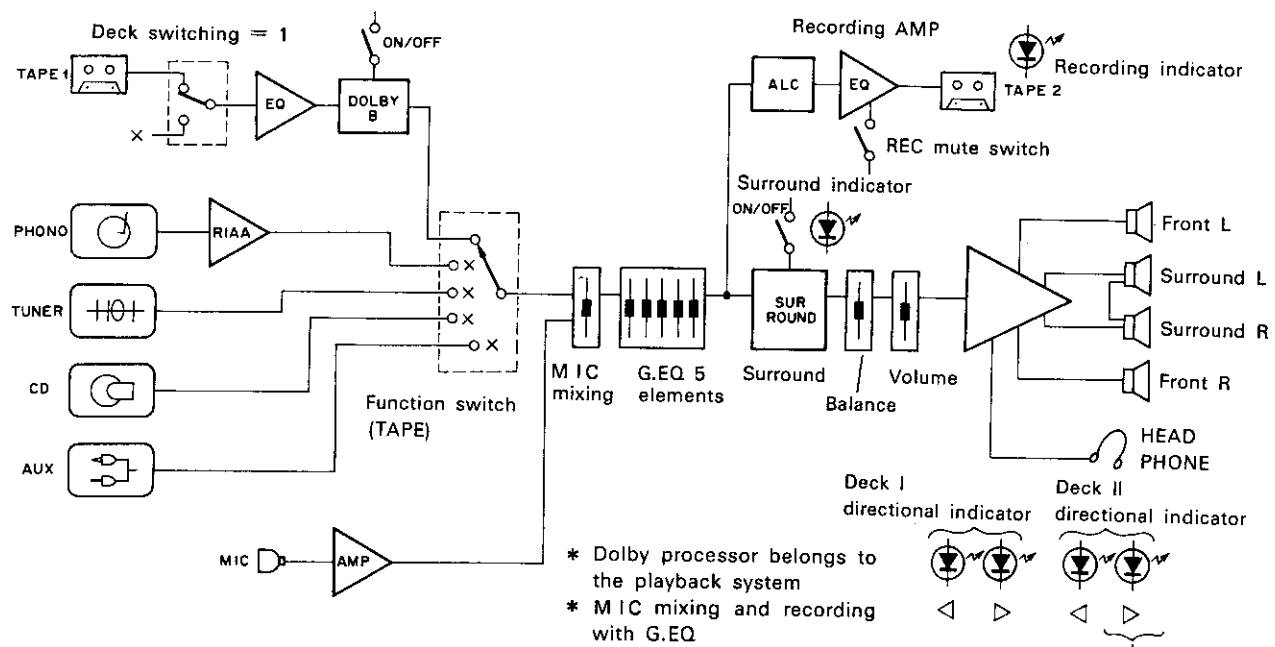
Deck switching = 1

TAPE 1

ON/OFF

EQ

DOLBY B

Recording AMP

ALC

EQ

TAPE 2

Recording indicator

REC mute switch

Surround indicator

ON/OFF

PHONO

RIAA

TUNER

CD

AUX

Function switch (TAPE)

MIC mixing

G.EQ 5 elements

SUR ROUND

Surround

Balance

Volume

Front L

Surround L

Surround R

Front R

HEAD PHONE

MIC

AMP

* Dolby processor belongs to the playback system

* MIC mixing and recording with G.EQ

Deck I directional indicator

Deck II directional indicator